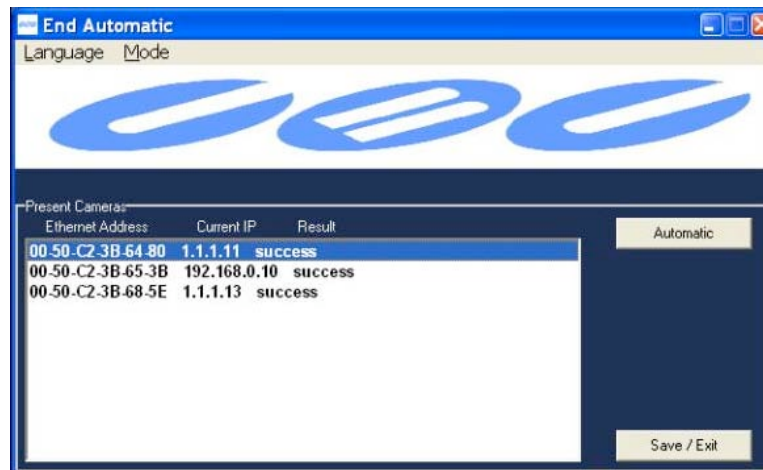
End Automatic

Language Mode

Present Cameras

| Ethernet Address | Current IP | Result |
|---|---|---|
| 00-50-C2-3B-64-80 | 1.1.1.11 | success |
| 00-50-C2-3B-65-3B | 192.168.0.10 | success |
| 00-50-C2-3B-68-5E | 1.1.1.13 | success |

Automatic

Save / Exit